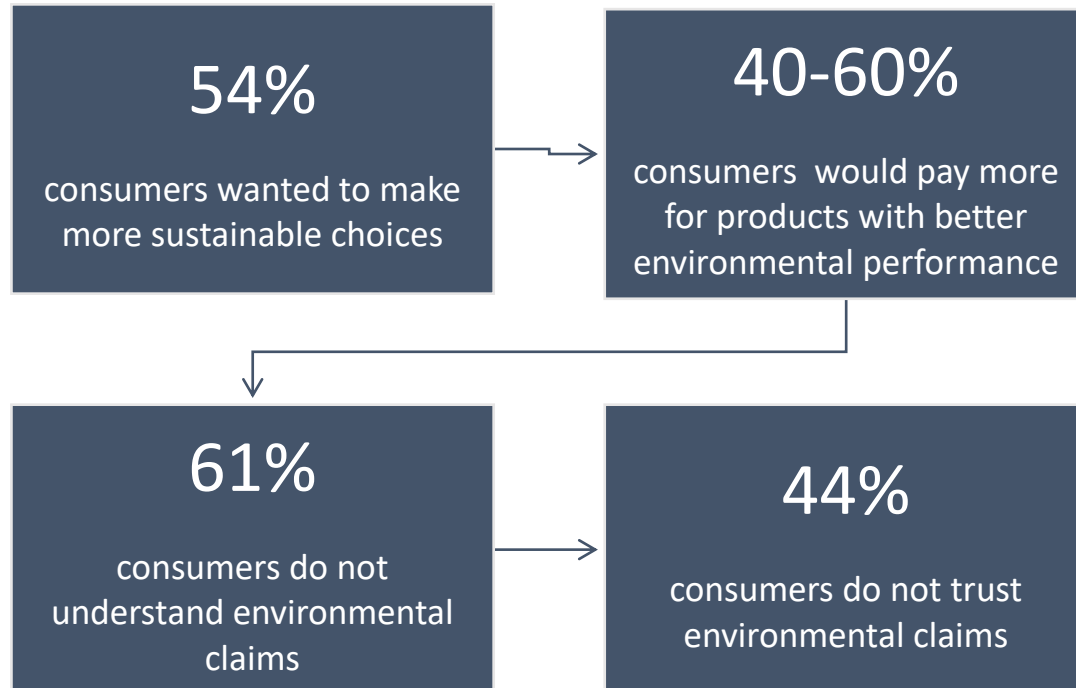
54%

consumers wanted to make more sustainable choices

40-60%

consumers  would pay more for products with better environmental performance

61%

consumers do not understand environmental claims

44%

consumers do not trust environmental claims